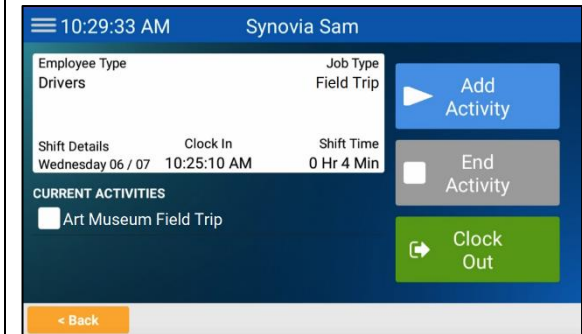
10:29:33 AM Synovia Sam

Employee Type
Drivers

Job Type
Field Trip

Shift Details
Wednesday 06 / 07

Clock In
10:25:10 AM

Shift Time
0 Hr 4 Min

CURRENT ACTIVITIES

Art Museum Field Trip

Add Activity

End Activity

Clock Out

< Back